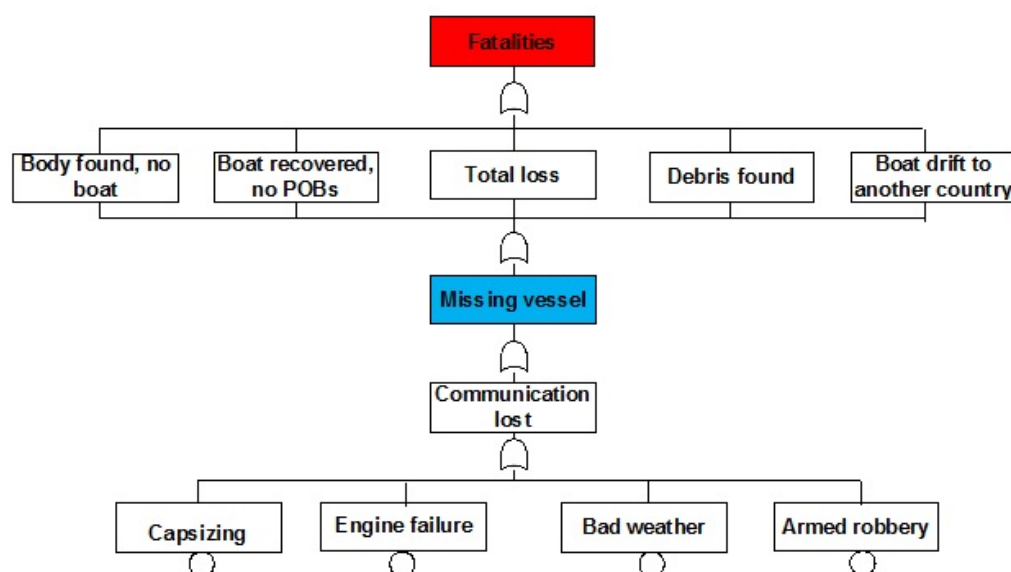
Fatalities

Body found, no boat

Boat recovered, no POBs

Total loss

Debris found

Boat drift to another country

Missing vessel

Communication lost

Capsizing

Engine failure

Bad weather

Armed robbery